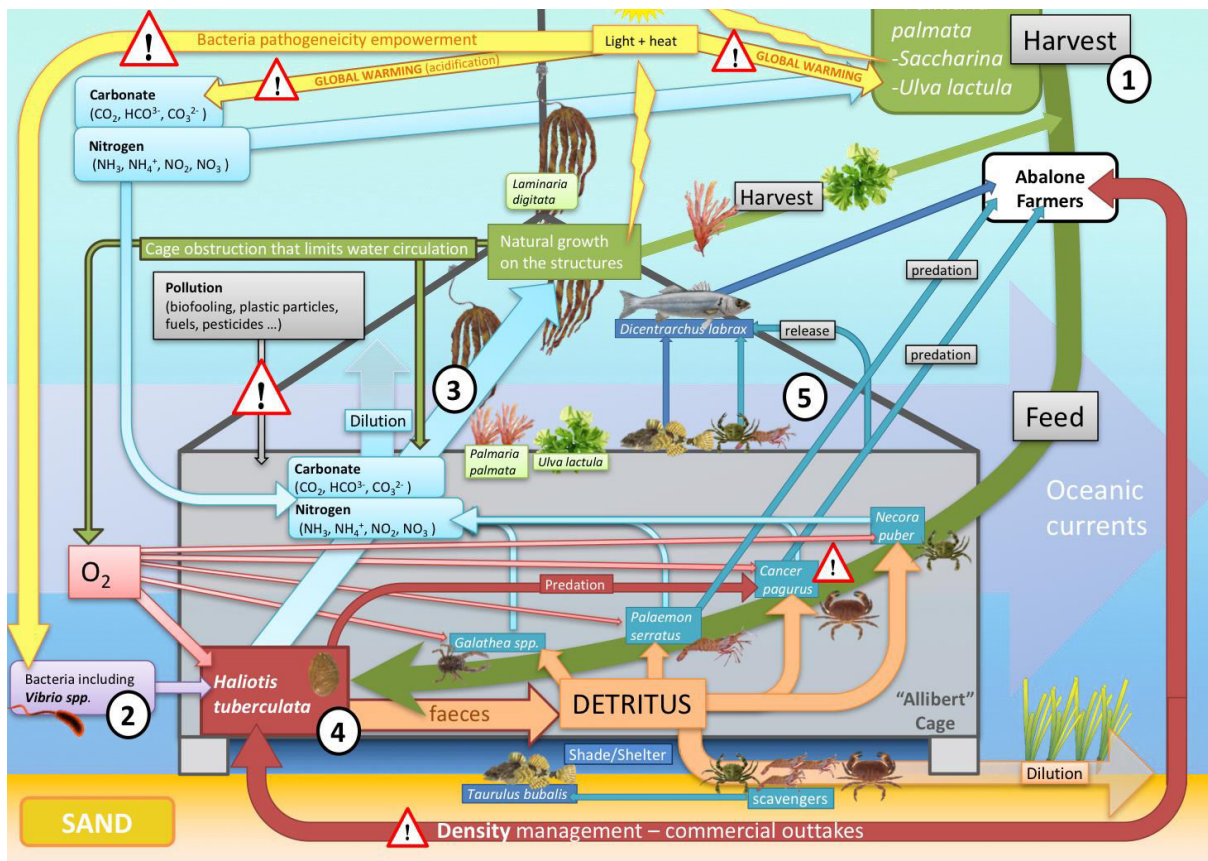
Bacteria pathogeneicity empowerment

Light + heat

GLOBAL WARMING (acidification)

GLOBAL WARMING

palmata
-Saccharina
-Ulva lactula

Harvest

1

Carbonate
($CO_2$, $HCO^{3-}$, $CO_3^{2-}$ )

Nitrogen
($NH_3$, $NH_4^+$, $NO_2$, $NO_3$ )

Laminaria digitata

Harvest

Abalone Farmers

Cage obstruction that limits water circulation

Natural growth on the structures

Pollution
(biofooling, plastic particles, fuels, pesticides …)

predation

Dicentrarchus labrax

release

predation

3

5

Dilution

Palmaria palmata

Ulva lactula

Feed

Carbonate
($CO_2$, $HCO^{3-}$, $CO_3^{2-}$ )

Nitrogen
($NH_3$, $NH_4^+$, $NO_2$, $NO_3$ )

Oceanic currents

Necora puber

$O_2$

Predation

Cancer pagurus

Palaemon serratus

Galathea spp.

Bacteria including Vibrio spp.

2

Haliotis tuberculata

faeces

DETRITUS

"Allibert" Cage

4

Shade/Shelter

Taurulus bubalis

scavengers

Dilution

SAND

Density management – commercial outtakes